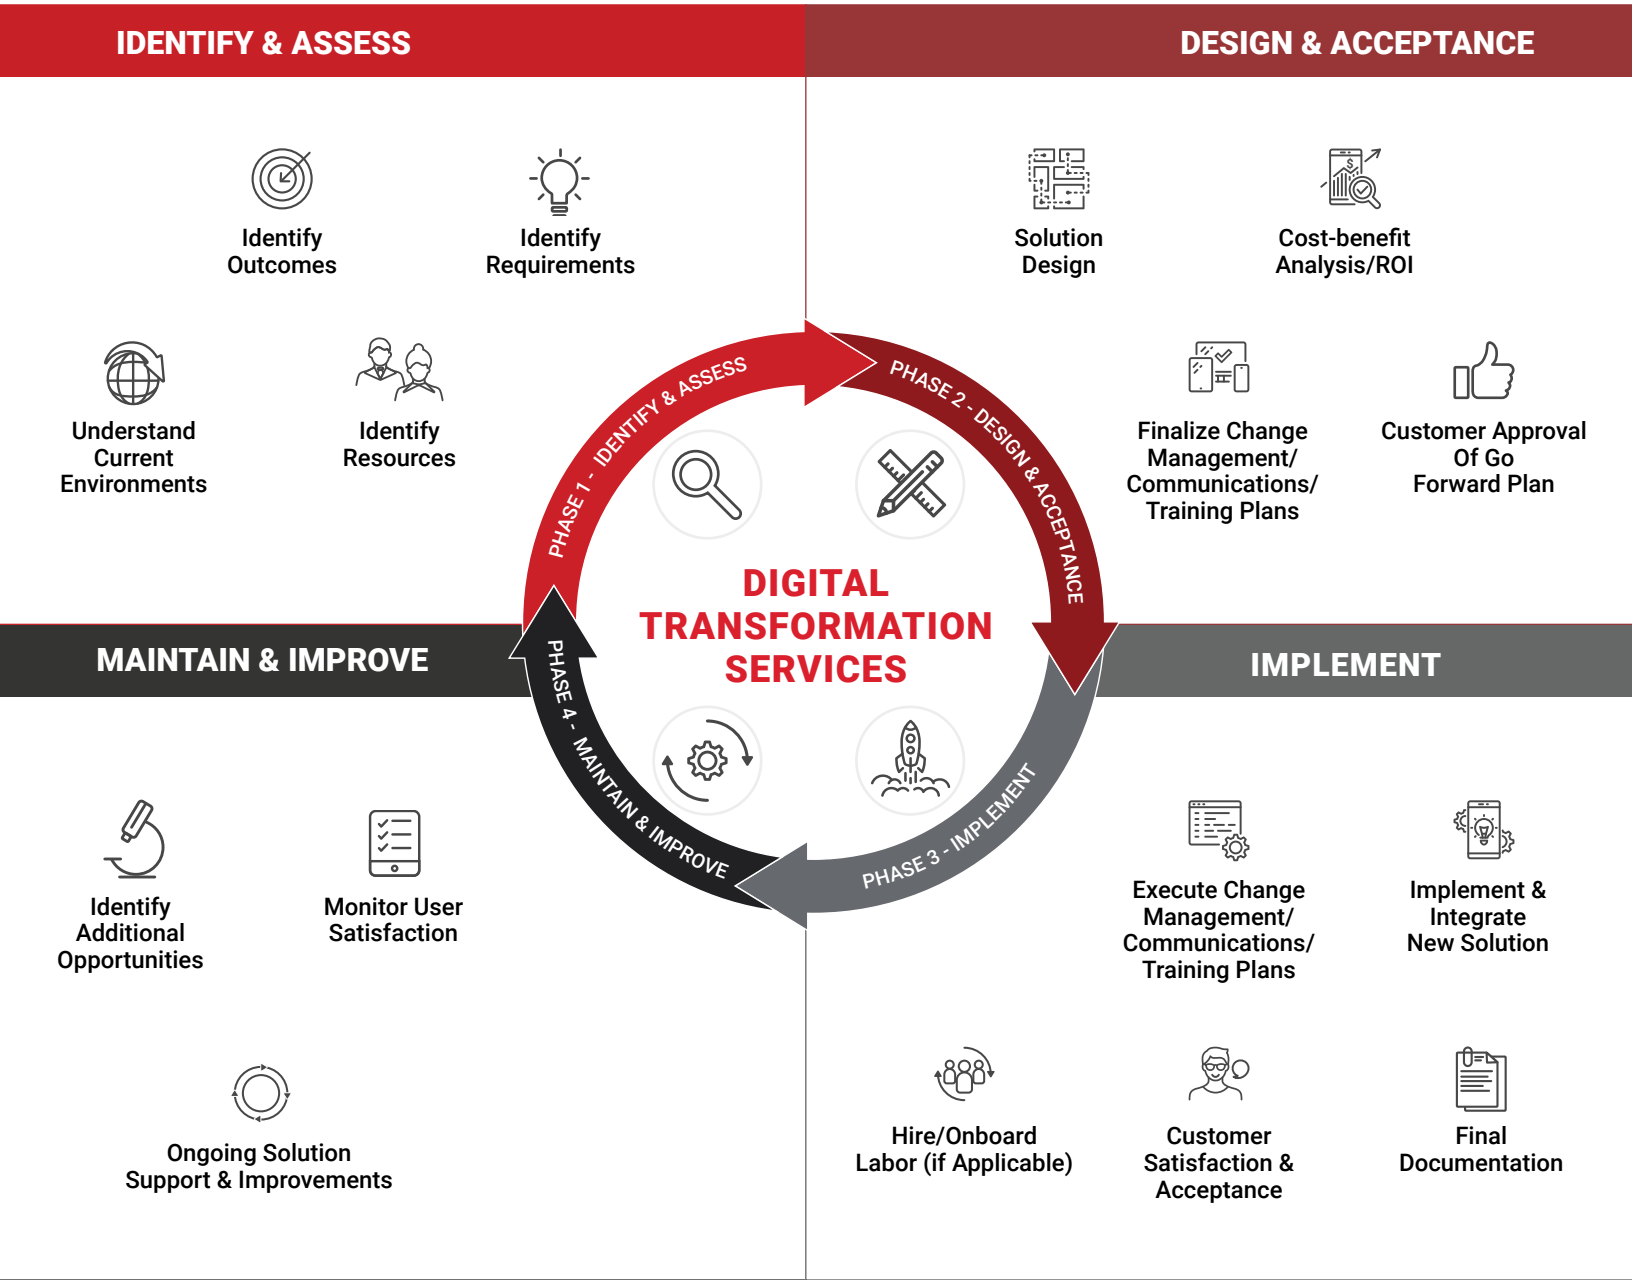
IDENTIFY & ASSESS

Identify Outcomes

Identify Requirements

Understand Current Environments

Identify Resources

DESIGN & ACCEPTANCE

Solution Design

Cost-benefit Analysis/ROI

Finalize Change Management/ Communications/ Training Plans

Customer Approval Of Go Forward Plan

PHASE 1 - IDENTIFY & ASSESS

PHASE 2 - DESIGN & ACCEPTANCE

DIGITAL TRANSFORMATION SERVICES

PHASE 4 - MAINTAIN & IMPROVE

PHASE 3 - IMPLEMENT

MAINTAIN & IMPROVE

Identify Additional Opportunities

Monitor User Satisfaction

Ongoing Solution Support & Improvements

IMPLEMENT

Execute Change Management/ Communications/ Training Plans

Implement & Integrate New Solution

Hire/Onboard Labor (if Applicable)

Customer Satisfaction & Acceptance

Final Documentation